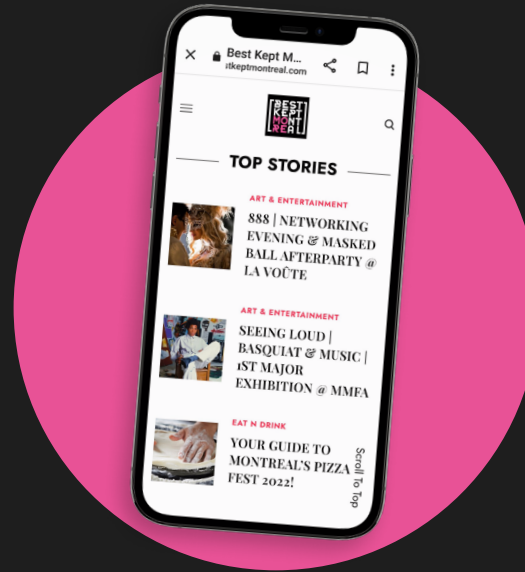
Best Kept M...
stkeptmontreal.com

BEST KEPT MONT REAL

TOP STORIES

ART & ENTERTAINMENT

888 | NETWORKING EVENING & MASKED BALL AFTERPARTY @ LA VOÛTE

ART & ENTERTAINMENT

SEEING LOUD | BASQUIAT & MUSIC | 1ST MAJOR EXHIBITION @ MMFA

EAT N DRINK

YOUR GUIDE TO MONTREAL'S PIZZA FEST 2022!

Scroll To Top